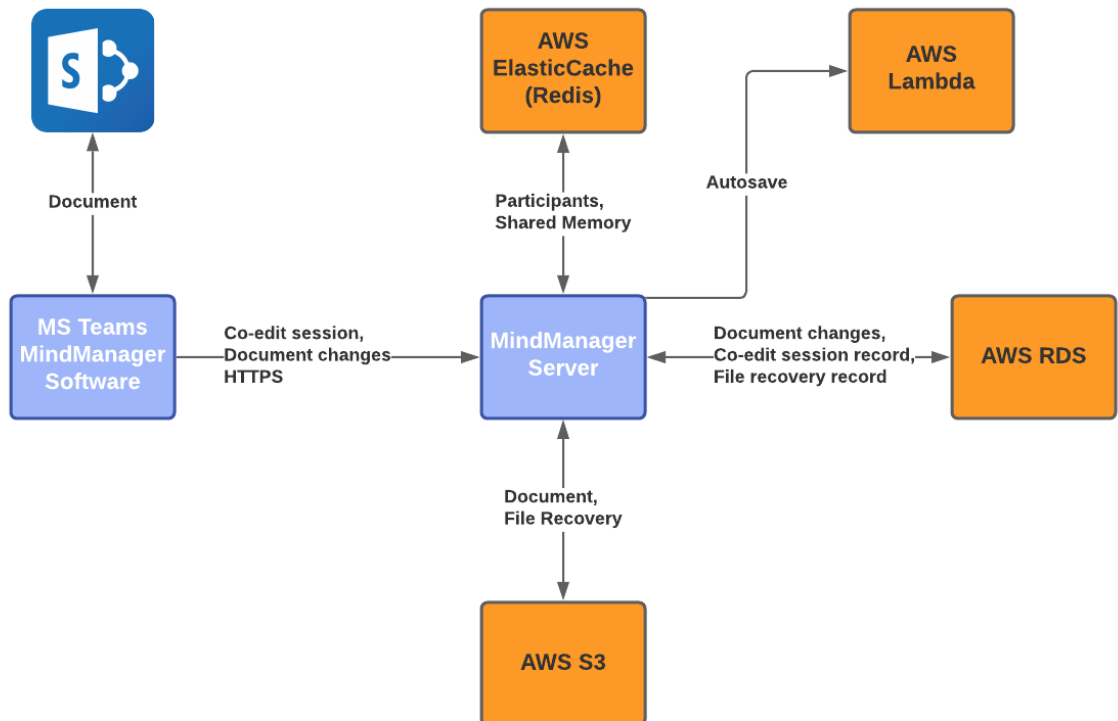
S

AWS ElasticCache (Redis)

AWS Lambda

Document

Participants, Shared Memory

Autosave

MS Teams MindManager Software

Co-edit session, Document changes HTTPS

MindManager Server

Document changes, Co-edit session record, File recovery record

AWS RDS

Document, File Recovery

AWS S3